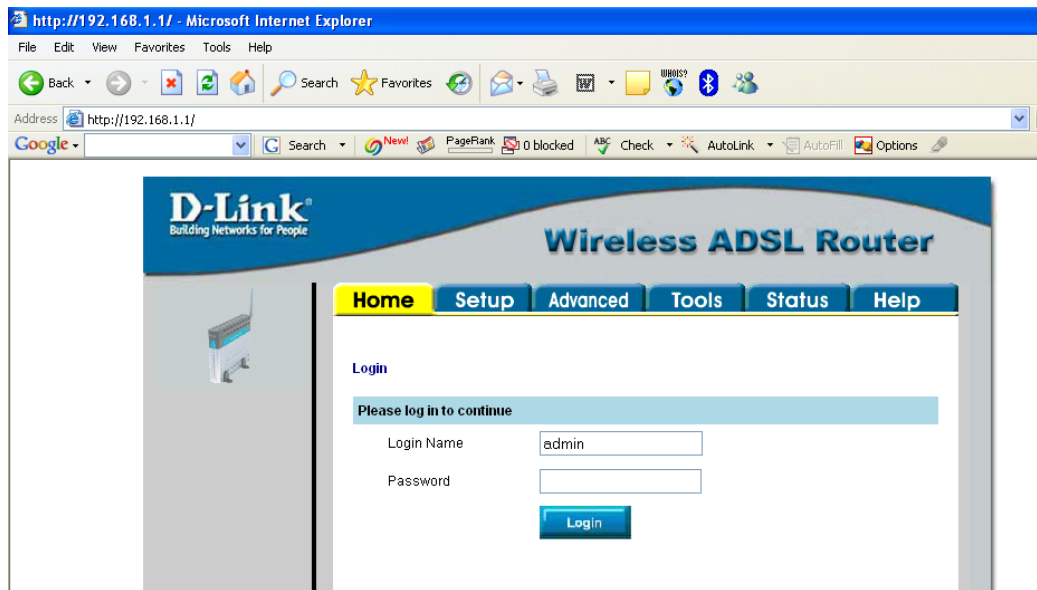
http://192.168.1.1/ - Microsoft Internet Explorer

File Edit View Favorites Tools Help

Back Search Favorites WHOIS?

Address http://192.168.1.1/

Google Search New! PageRank 0 blocked Check AutoLink AutoFill Options

D-Link
Building Networks for People

Wireless ADSL Router

Home Setup Advanced Tools Status Help

Login

Please log in to continue

Login Name admin

Password

Login